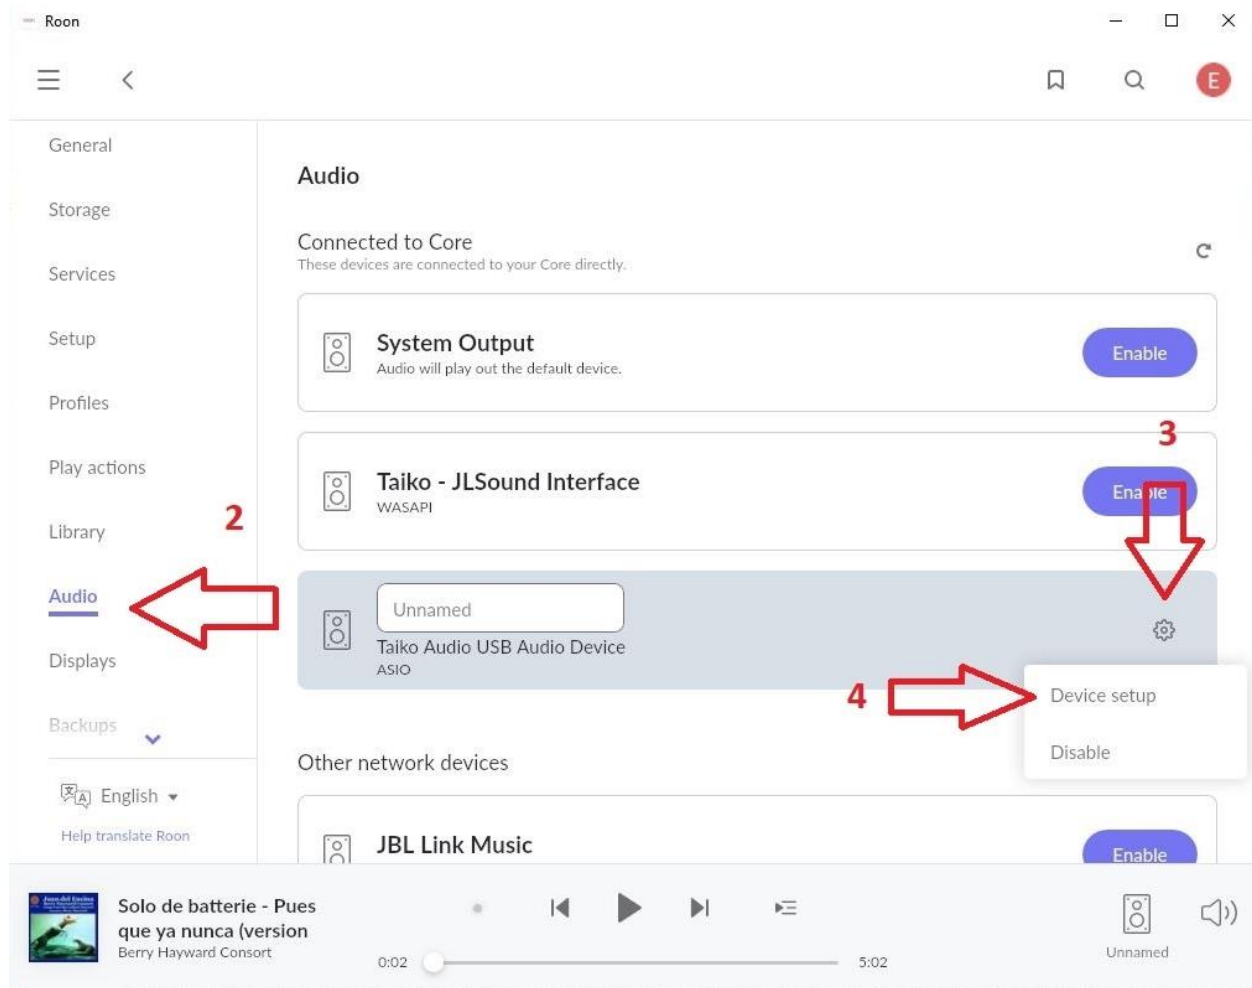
Roon

General

Storage

Services

Setup

Profiles

Play actions

Library

Audio

Displays

Backups

English

Help translate Roon

Audio

Connected to Core
These devices are connected to your Core directly.

System Output
Audio will play out the default device.

Enable

Taiko - JLSound Interface
WASAPI

Ena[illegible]le

Unnamed

Taiko Audio USB Audio Device
ASIO

Device setup

Disable

Other network devices

JBL Link Music

Enable

2

3

4

Solo de batterie - Pues que ya nunca (version
Berry Hayward Consort

0:02

5:02

Unnamed